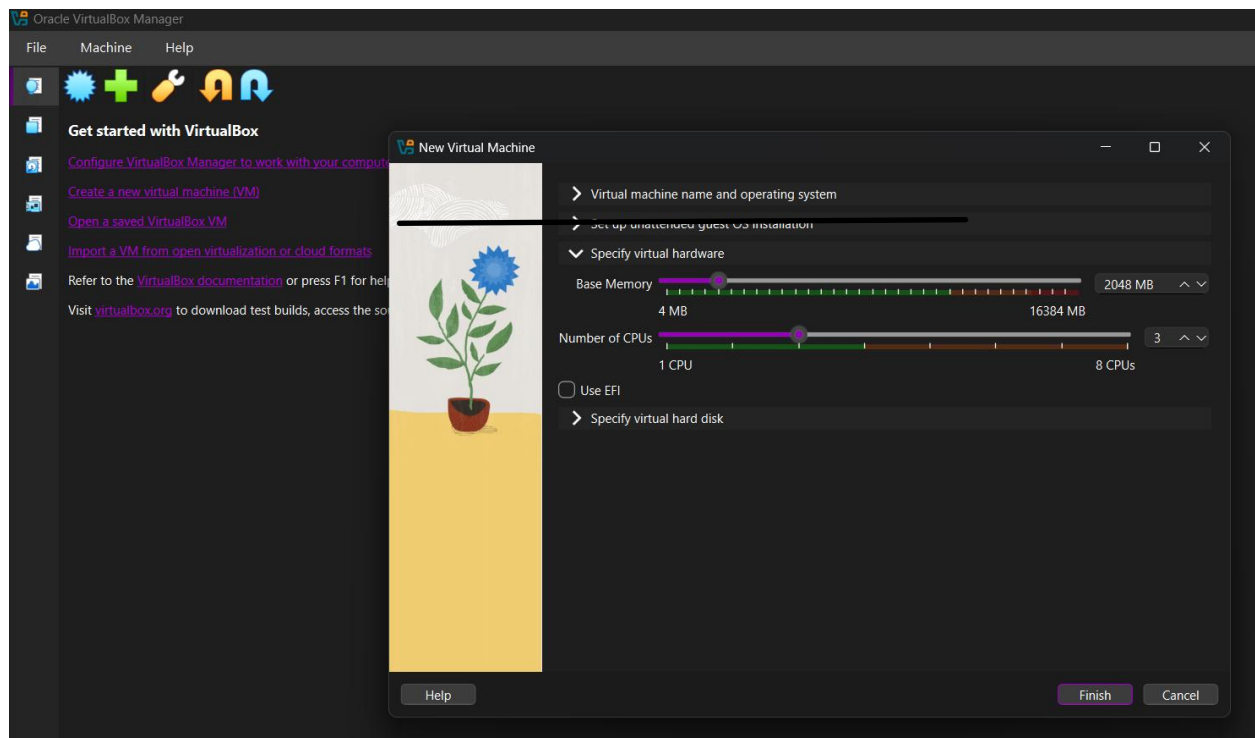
Oracle VirtualBox Manager
File Machine Help

Get started with VirtualBox
Configure VirtualBox Manager to work with your comput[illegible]
Create a new virtual machine (VM)
Open a saved VirtualBox VM
Import a VM from open virtualization or cloud formats
Refer to the VirtualBox documentation or press F1 for hel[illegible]
Visit virtualbox.org to download test builds, access the so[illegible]

New Virtual Machine
Virtual machine name and operating system
Set up unattended guest OS installation
Specify virtual hardware
Base Memory 2048 MB
4 MB 16384 MB
Number of CPUs 3
1 CPU 8 CPUs
Use EFI
Specify virtual hard disk
Help
Finish Cancel